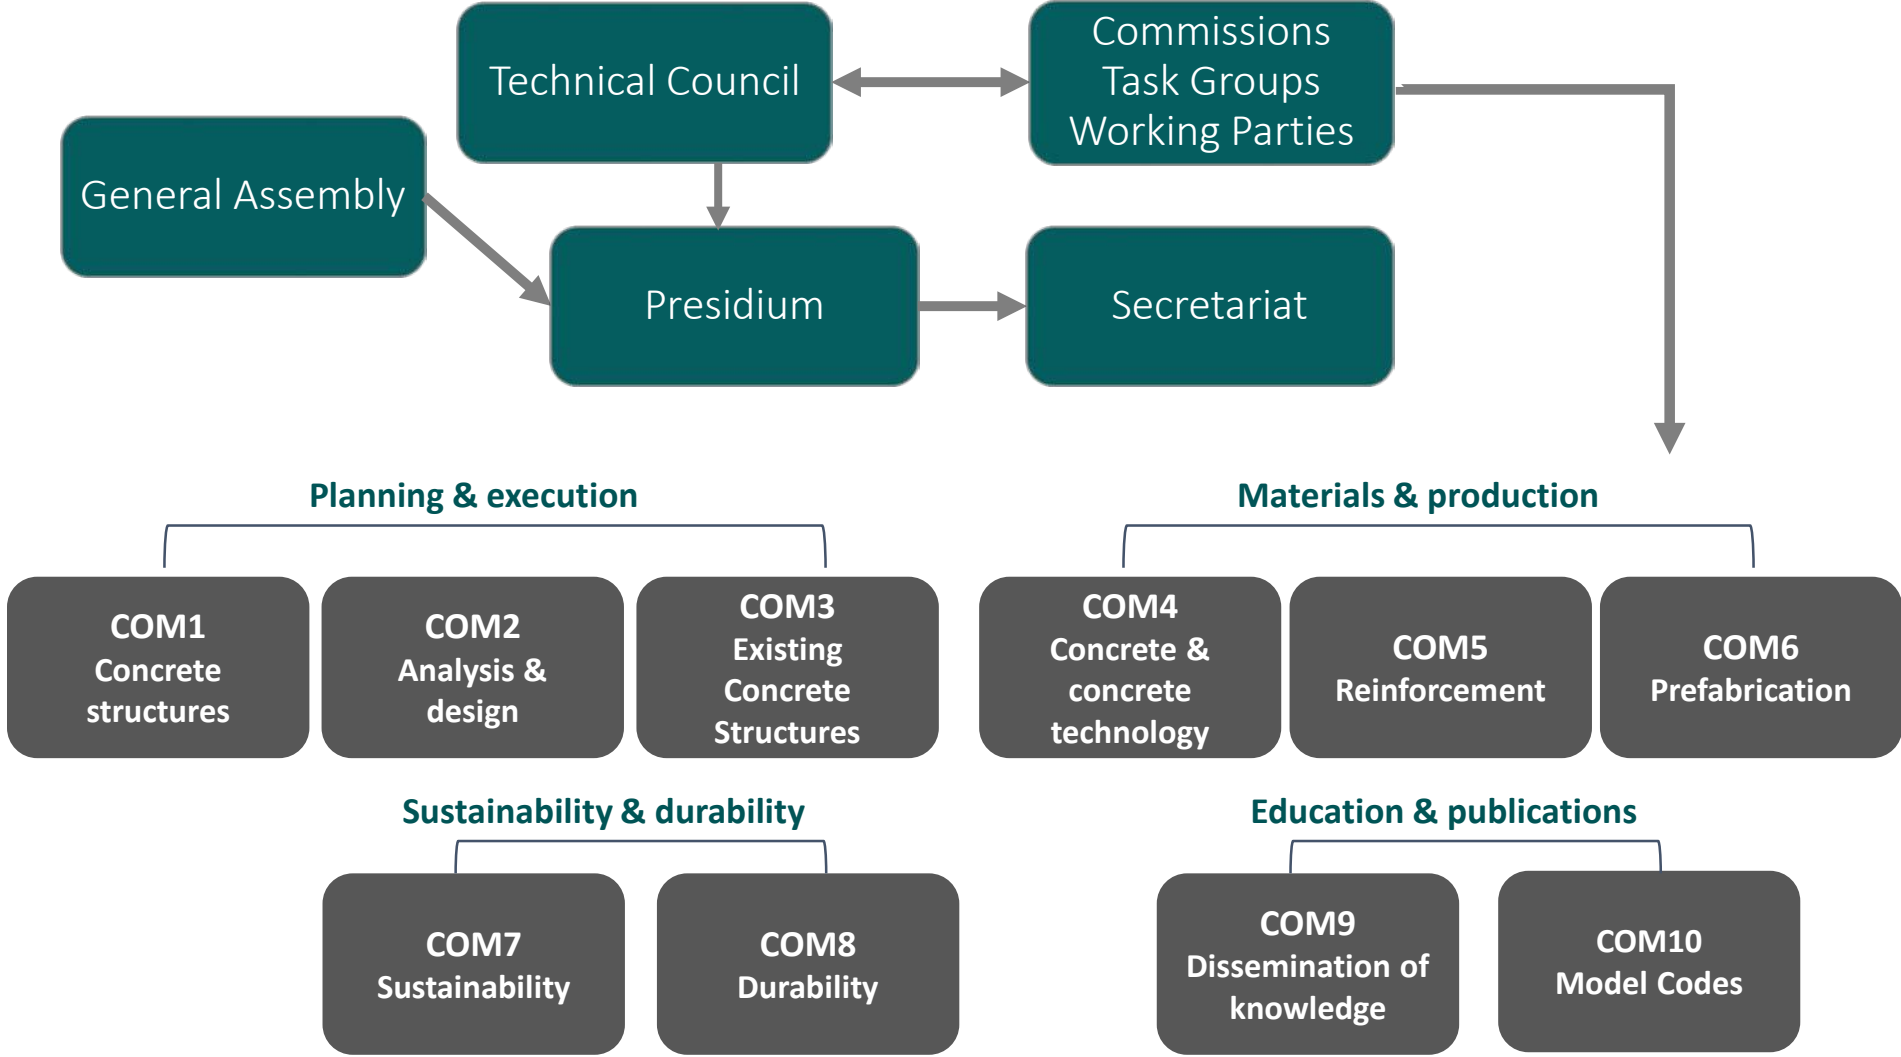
Technical Council

Commissions
Task Groups
Working Parties

General Assembly

Presidium

Secretariat

Planning & execution

COM1
Concrete structures

COM2
Analysis & design

COM3
Existing Concrete Structures

Materials & production

COM4
Concrete & concrete technology

COM5
Reinforcement

COM6
Prefabrication

Sustainability & durability

COM7
Sustainability

COM8
Durability

Education & publications

COM9
Dissemination of knowledge

COM10
Model Codes